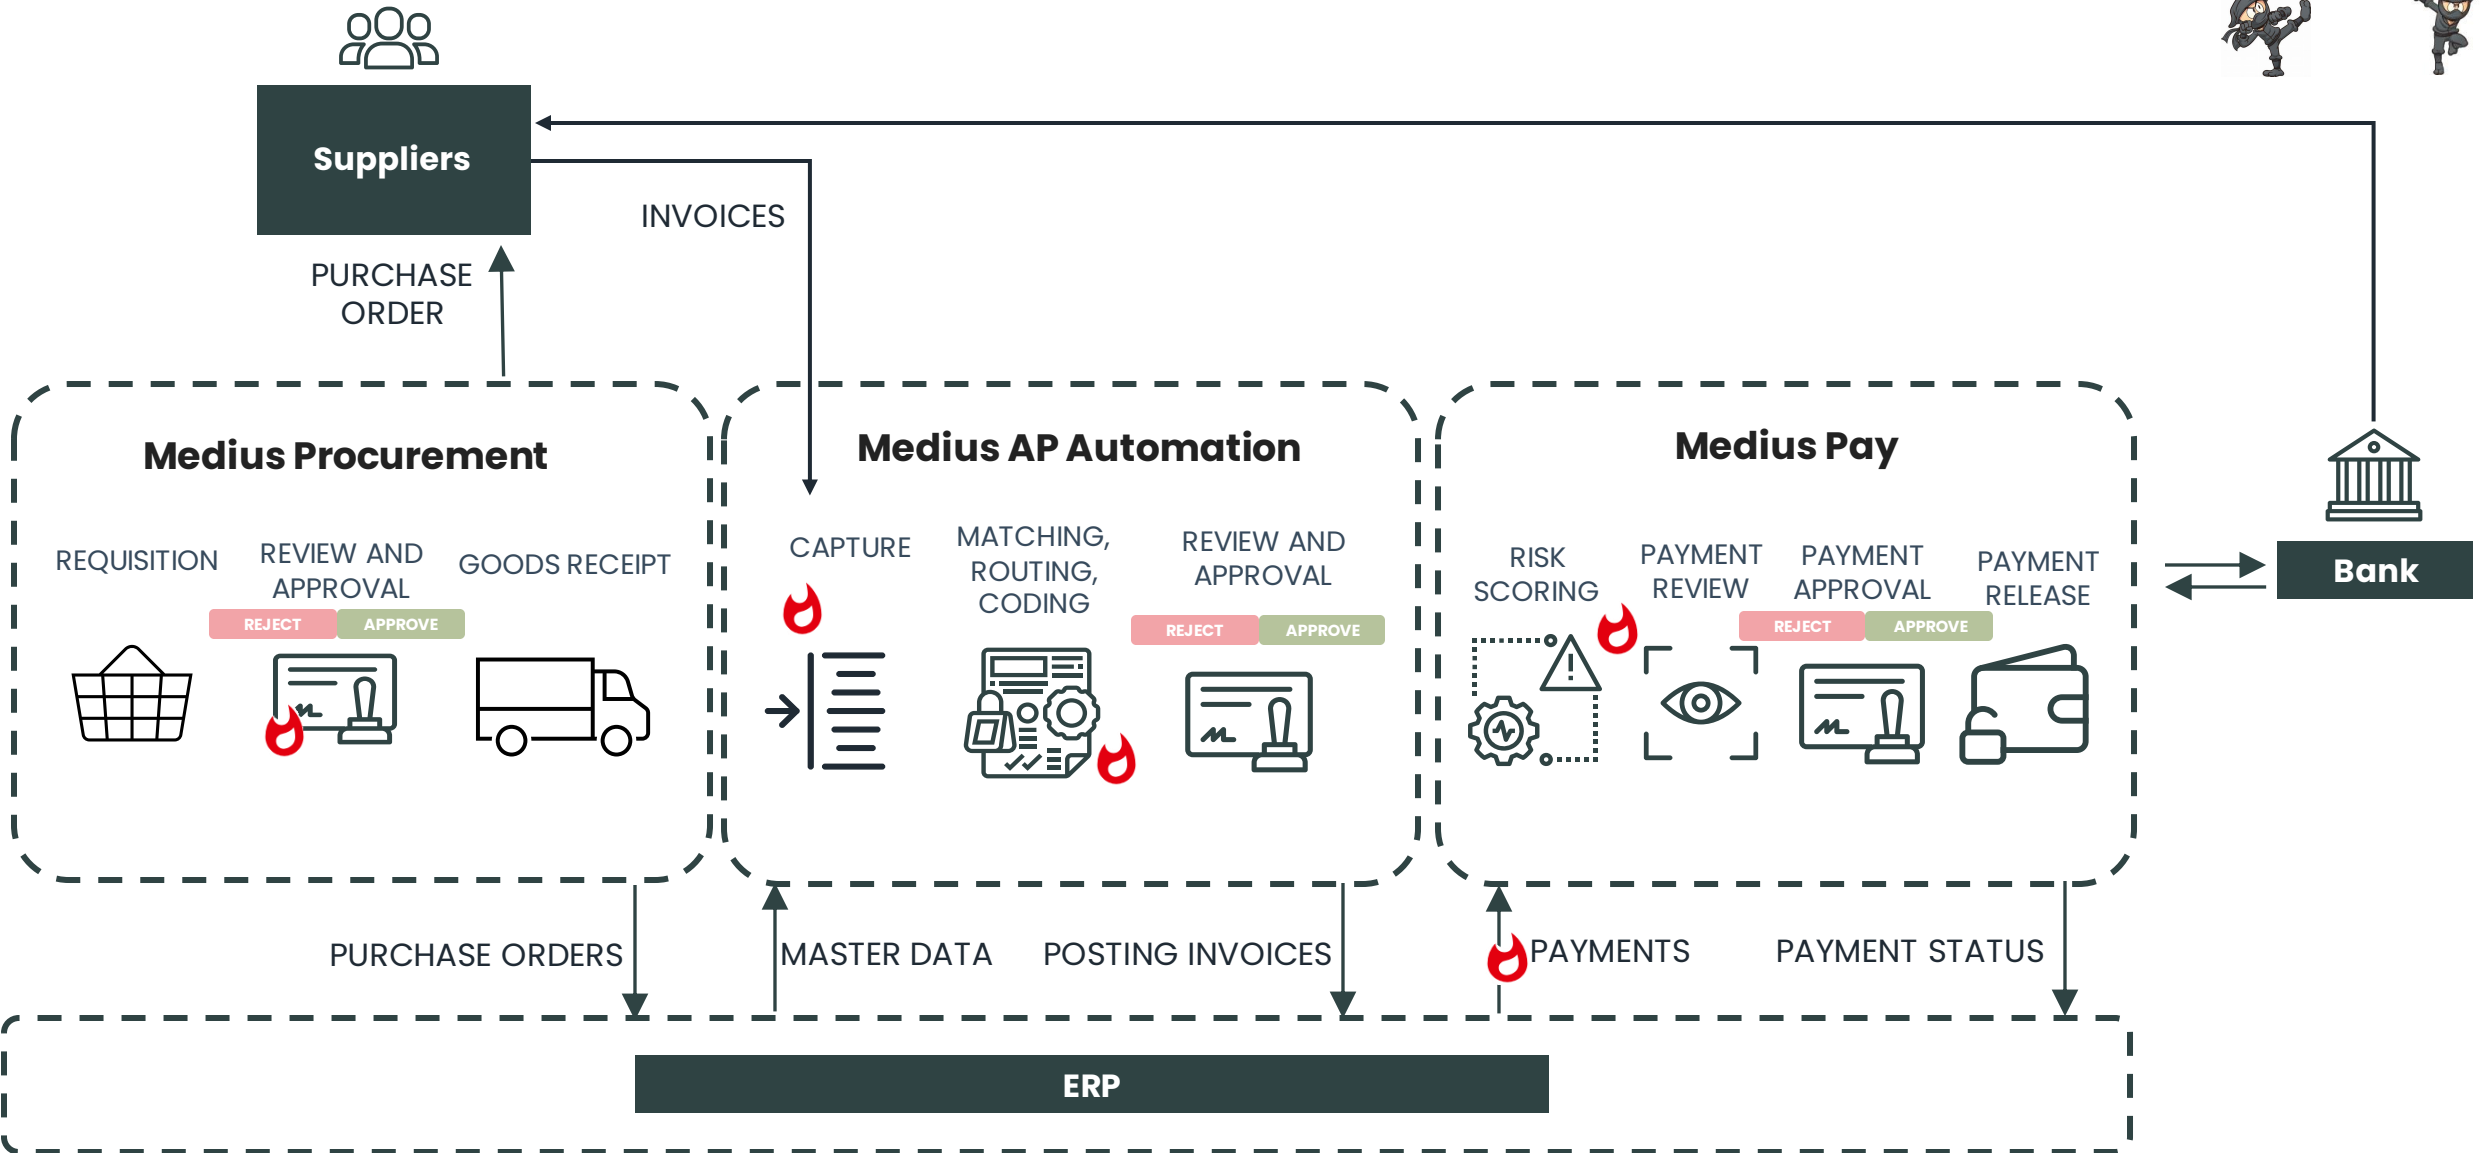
Suppliers

INVOICES

PURCHASE ORDER

Medius Procurement

REQUISITION

REVIEW AND APPROVAL

REJECT APPROVE

GOODS RECEIPT

Medius AP Automation

CAPTURE

MATCHING, ROUTING, CODING

REVIEW AND APPROVAL

REJECT APPROVE

Medius Pay

RISK SCORING

PAYMENT REVIEW

PAYMENT APPROVAL

REJECT APPROVE

PAYMENT RELEASE

Bank

PURCHASE ORDERS

MASTER DATA

POSTING INVOICES

PAYMENTS

PAYMENT STATUS

ERP